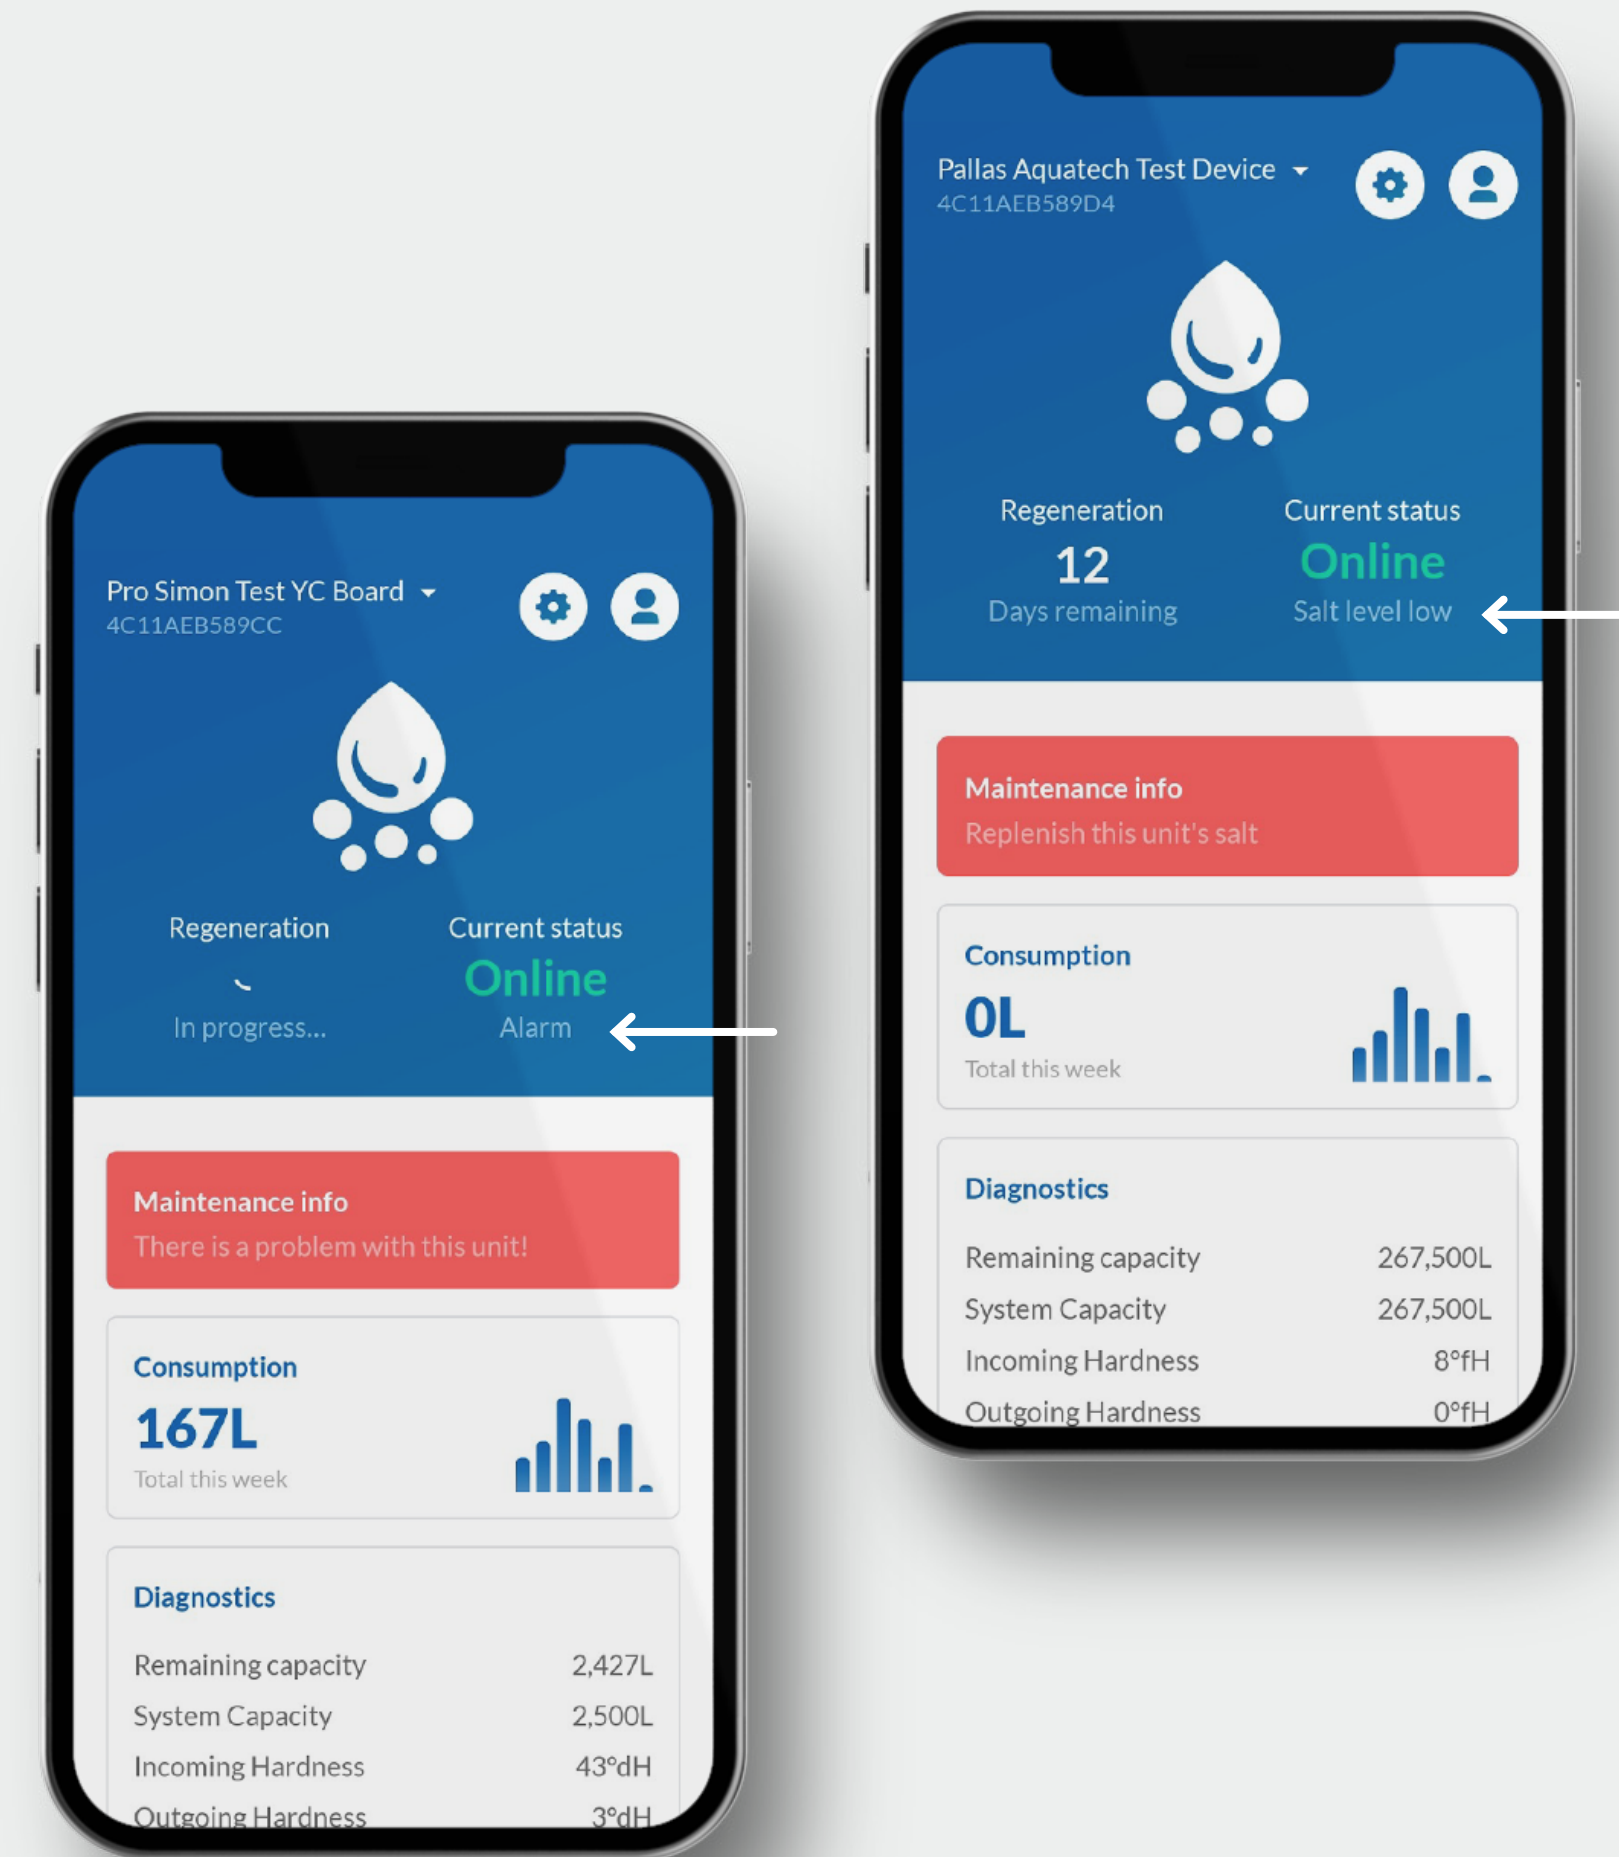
Pallas Aquatech Test Device
4C11AEB589D4

Regeneration
12
Days remaining

Current status
Online
Salt level low

Maintenance info
Replenish this unit's salt

Consumption
0L
Total this week

Diagnostics

| | |
|---|---|
| Remaining capacity | 267,500L |
| System Capacity | 267,500L |
| Incoming Hardness | 8°fH |
| Outgoing Hardness | 0°fH |

Pro Simon Test YC Board
4C11AEB589CC

Regeneration
In progress...

Current status
Online
Alarm

Maintenance info
There is a problem with this unit!

Consumption
167L
Total this week

Diagnostics

| | |
|---|---|
| Remaining capacity | 2,427L |
| System Capacity | 2,500L |
| Incoming Hardness | 43°dH |
| Outgoing Hardness | 3°dH |